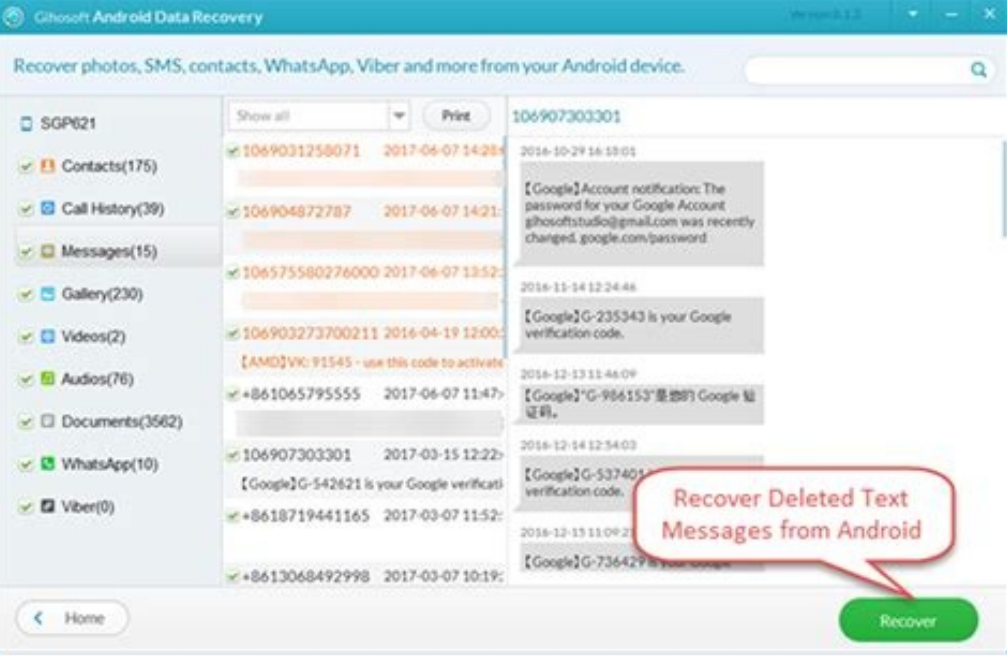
Gihosoft Android Data Recovery

Version 8.1.2

Recover photos, SMS, contacts, WhatsApp, Viber and more from your Android device.

SGP621

Contacts(175)

Call History(39)

Messages(15)

Gallery(230)

Videos(2)

Audios(76)

Documents(3562)

WhatsApp(10)

Viber(0)

Show all

Print

1069031258071 2017-06-07 14:28

106904872787 2017-06-07 14:21

106575580276000 2017-06-07 13:52

106903273700211 2016-04-19 12:00

【AMD】VK: 91545 - use this code to activate

+861065795555 2017-06-07 11:47

106907303301 2017-03-15 12:22

【Google】G-542621 is your Google verificati

+8618719441165 2017-03-07 11:52

+8613068492998 2017-03-07 10:19

106907303301

2016-10-29 16:18:01

【Google】Account notification: The password for your Google Account gihosoftstudio@gmail.com was recently changed. google.com/password

2016-11-14 12:24:46

【Google】G-235343 is your Google verification code.

2016-12-13 11:46:09

【Google】"G-986153"是您的 Google 验证码。

2016-12-14 12:54:03

【Google】G-537401 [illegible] verification code.

2016-12-15 11:09:2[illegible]

【Google】G-736429 is your Google

Recover Deleted Text Messages from Android

Home

Recover